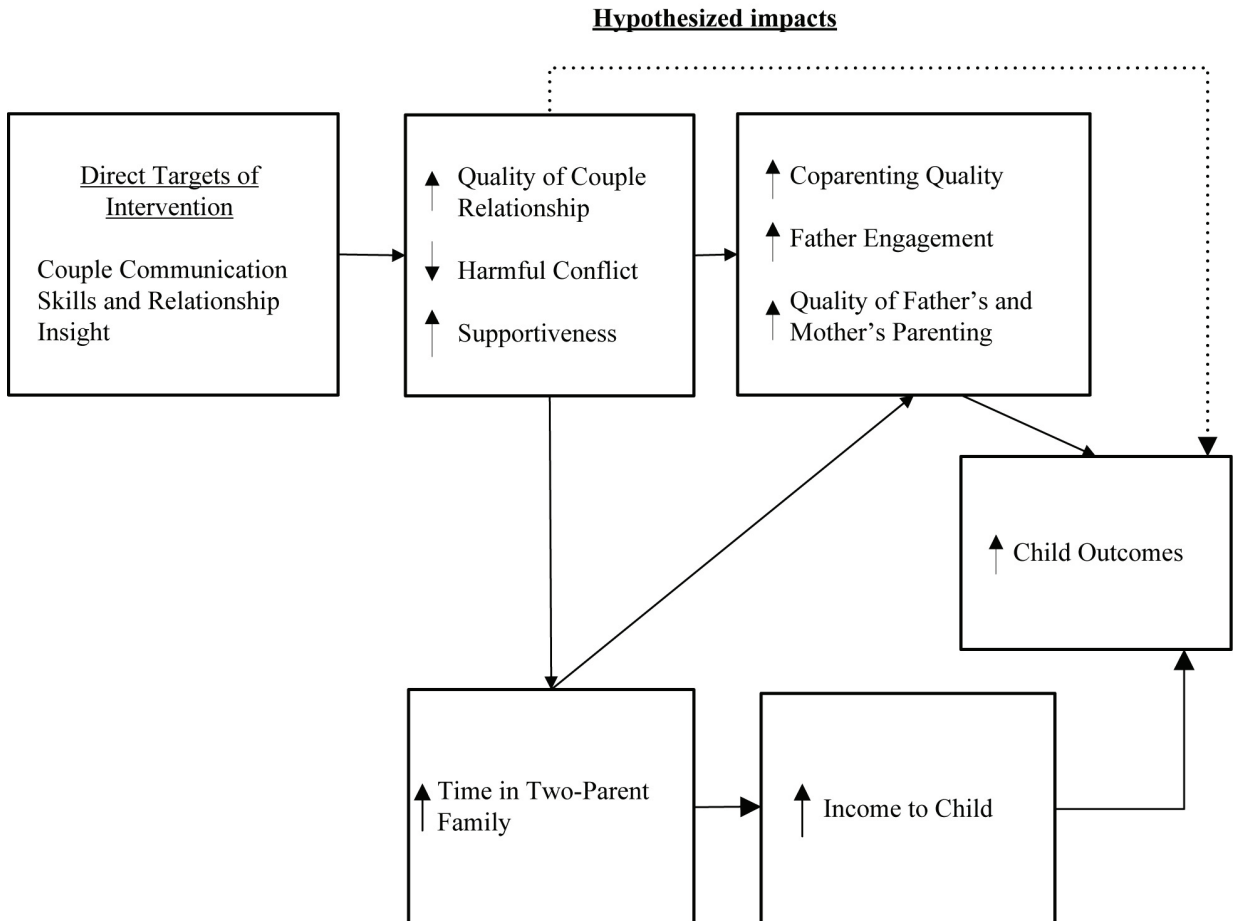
Hypothesized impacts

Direct Targets of Intervention

Couple Communication Skills and Relationship Insight

↑ Quality of Couple Relationship

↓ Harmful Conflict

↑ Supportiveness

↑ Coparenting Quality

↑ Father Engagement

↑ Quality of Father's and Mother's Parenting

↑ Child Outcomes

↑ Time in Two-Parent Family

↑ Income to Child